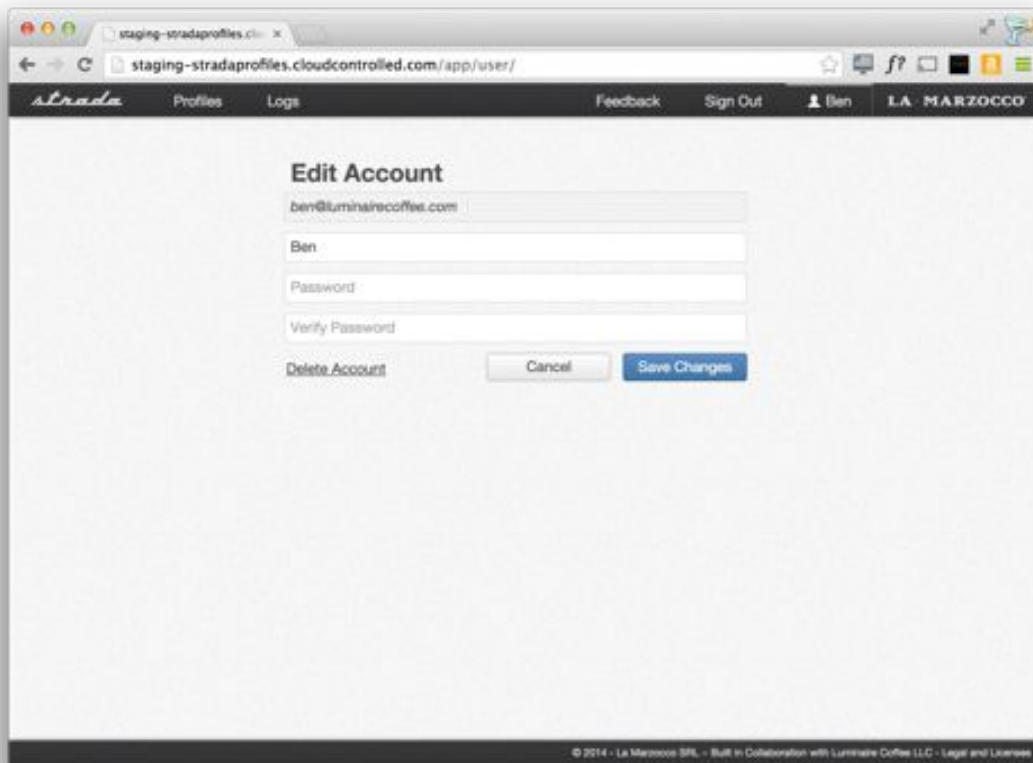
staging-stradaprofiles.clo ×

staging-stradaprofiles.cloudcontrolled.com/app/user/

strada Profiles Logs Feedback Sign Out Ben LA MARZOCCO

Edit Account

ben@luminairecoffee.com

Ben

Password

Verify Password

Delete Account Cancel Save Changes

© 2014 - La Marzocco SRL - Built in Collaboration with Luminaire Coffee LLC - Legal and Licenses